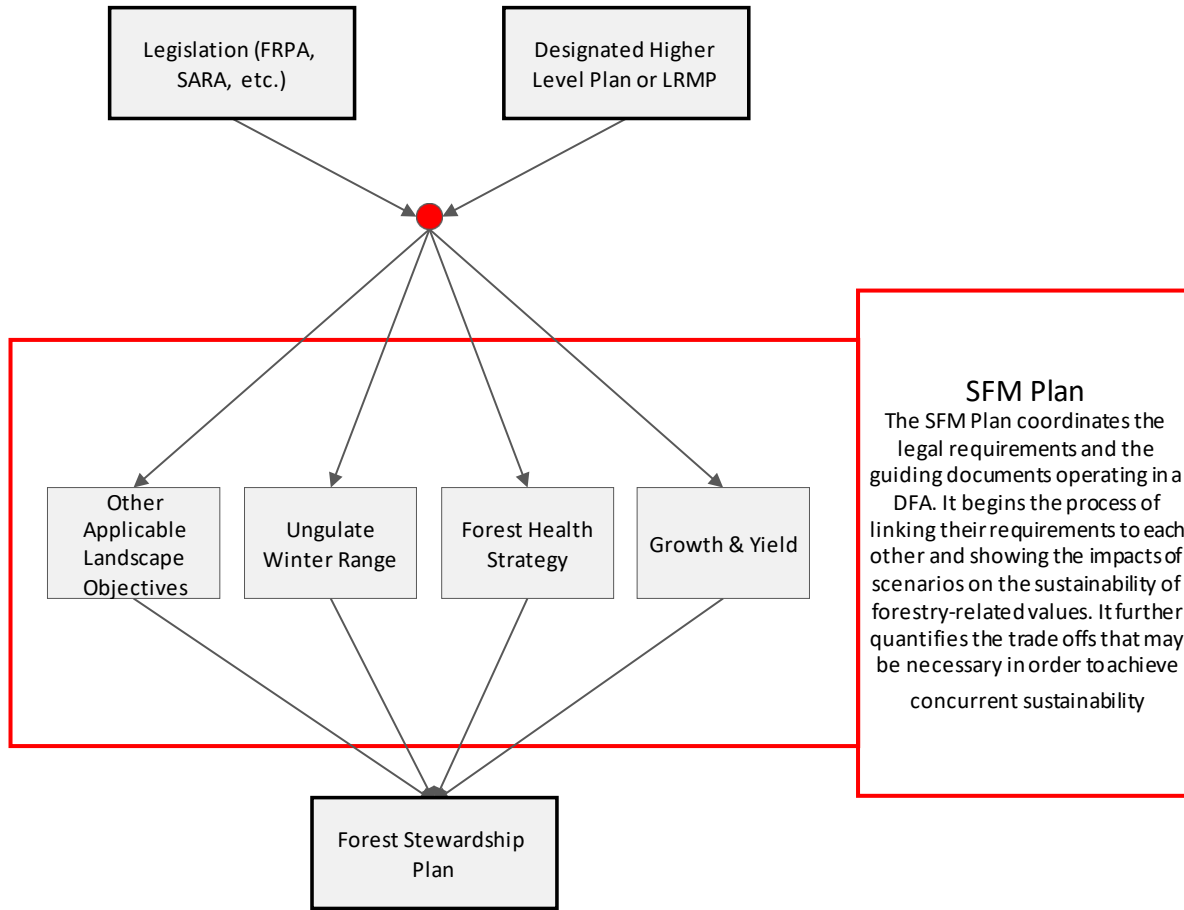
Legislation (FRPA, SARA, etc.)

Designated Higher Level Plan or LRMP

Other Applicable Landscape Objectives

Ungulate Winter Range

Forest Health Strategy

Growth & Yield

SFM Plan
The SFM Plan coordinates the legal requirements and the guiding documents operating in a DFA. It begins the process of linking their requirements to each other and showing the impacts of scenarios on the sustainability of forestry-related values. It further quantifies the trade offs that may be necessary in order to achieve concurrent sustainability

Forest Stewardship Plan